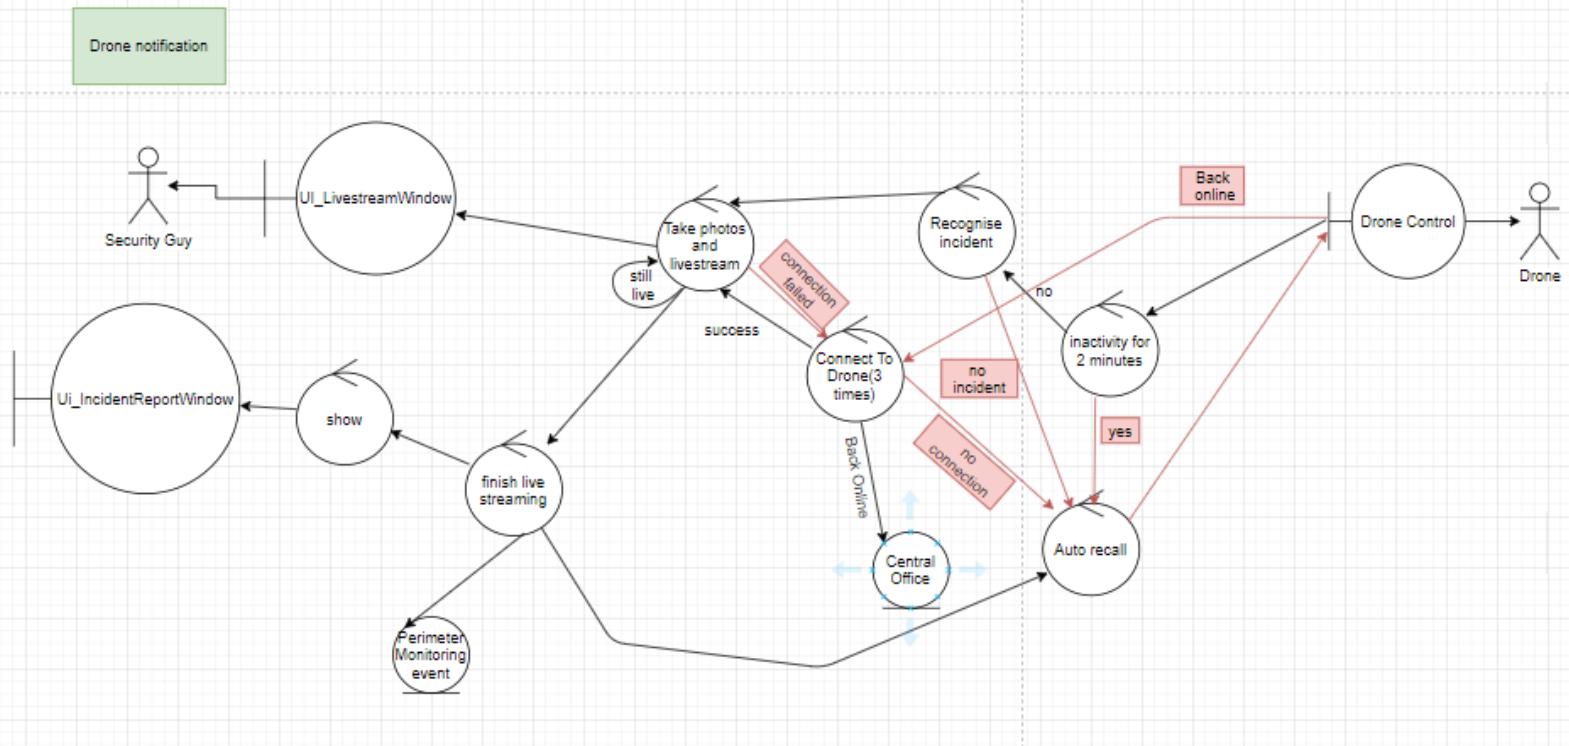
Drone notification

Security Guy

UI_LivestreamWindow

Take photos and livestream

still live

Recognise incident

Back online

Drone Control

Drone

connection failed

success

no

inactivity for 2 minutes

Connect To Drone(3 times)

no incident

yes

Ui_IncidentReportWindow

show

finish live streaming

Back Online

no connection

Auto recall

Central Office

Perimeter Monitoring event